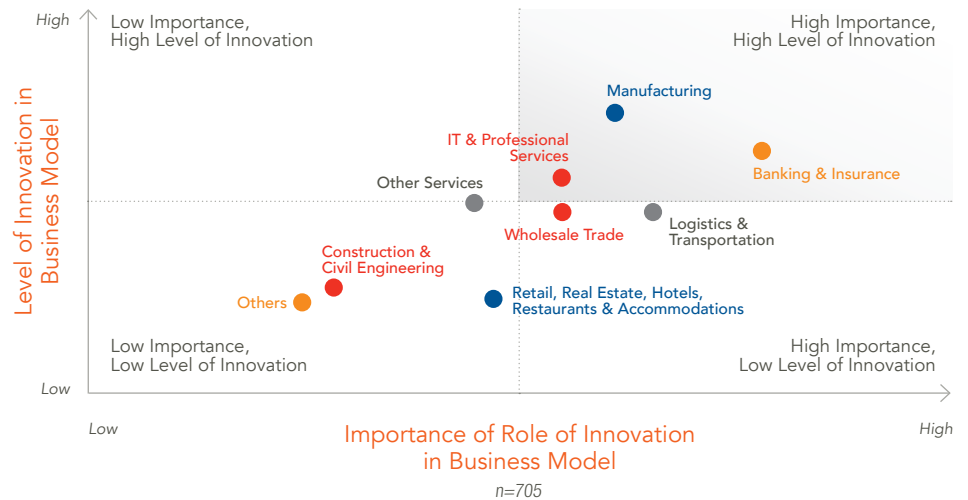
High

Low Importance,
High Level of Innovation

High Importance,
High Level of Innovation

Level of Innovation in Business Model

Manufacturing

IT & Professional Services

Banking & Insurance

Other Services

Wholesale Trade

Logistics & Transportation

Construction & Civil Engineering

Others

Retail, Real Estate, Hotels, Restaurants & Accommodations

Low Importance,
Low Level of Innovation

High Importance,
Low Level of Innovation

Low

Low

High

Importance of Role of Innovation in Business Model

n=705